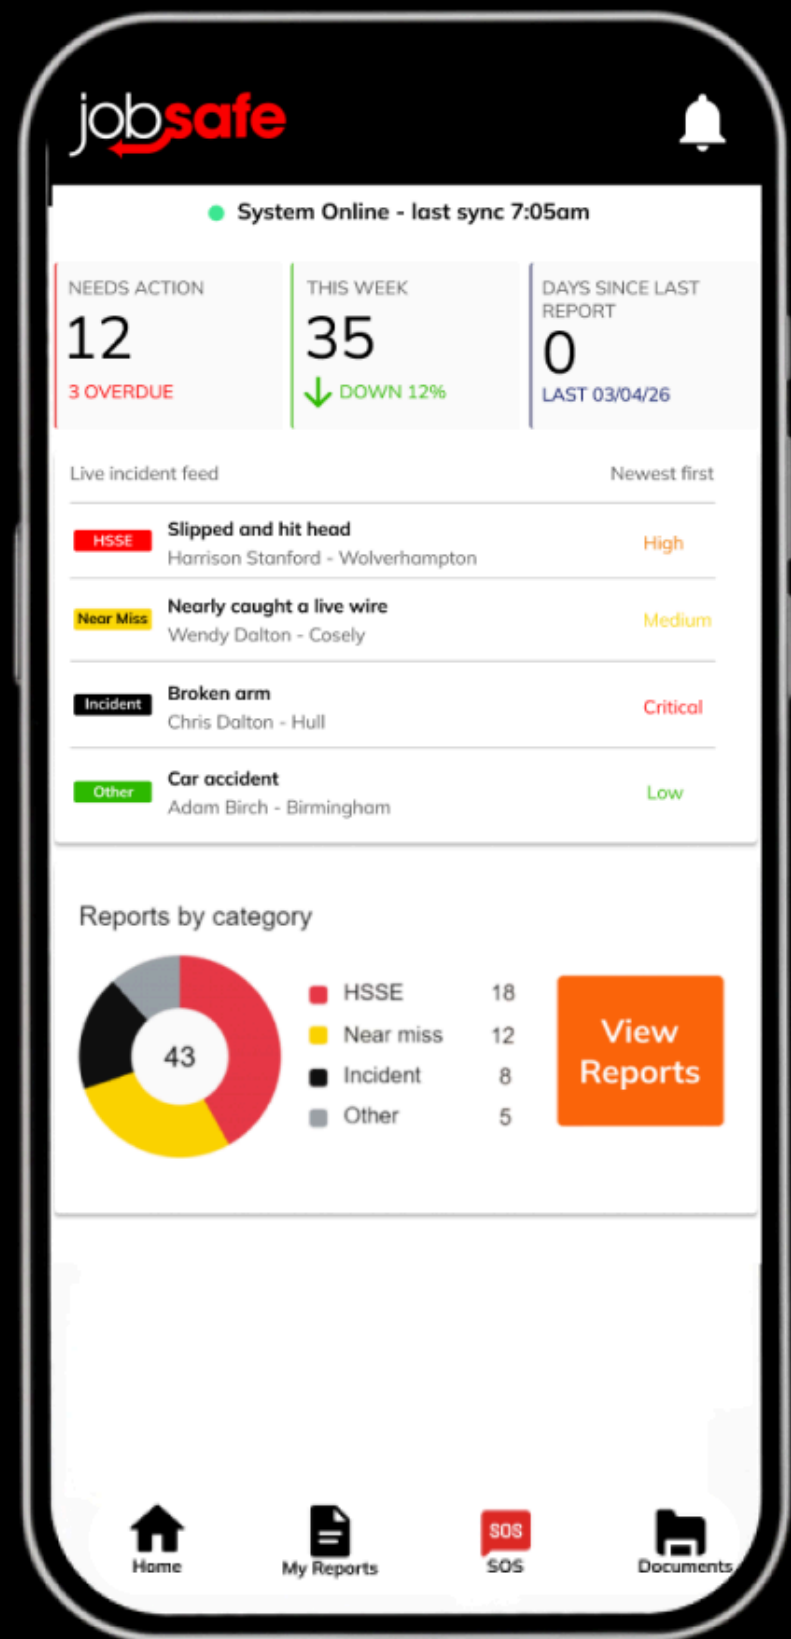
jobsafe

System Online - last sync 7:05am

NEEDS ACTION
12
3 OVERDUE

THIS WEEK
35
DOWN 12%

DAYS SINCE LAST REPORT
0
LAST 03/04/26

Live incident feed
Newest first

HSSE
Slipped and hit head
Harrison Stanford - Wolverhampton
High

Near Miss
Nearly caught a live wire
Wendy Dalton - Cosely
Medium

Incident
Broken arm
Chris Dalton - Hull
Critical

Other
Car accident
Adam Birch - Birmingham
Low

Reports by category

43

| | |
|---|---|
| HSSE | 18 |
| Near miss | 12 |
| Incident | 8 |
| Other | 5 |

View Reports

Home
My Reports
SOS
SOS
Documents